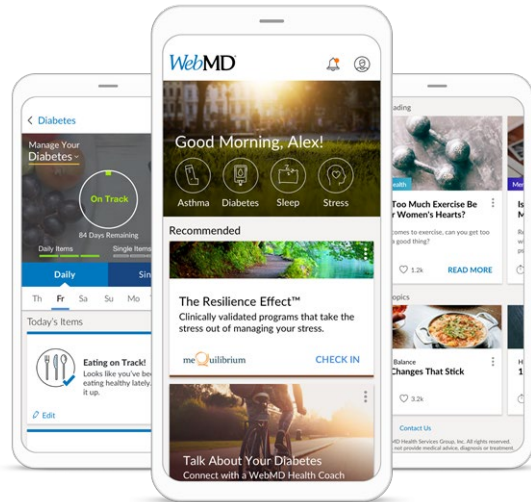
< Diabetes

Manage Your Diabetes

On Track

84 Days Remaining

Daily Items

Single Items

Daily

Sin

Th Fr Sa Su Mo

Today's Items

Eating on Track!

Looks like you've been eating healthy lately. it up.

Edit

WebMD

Good Morning, Alex!

Asthma

Diabetes

Sleep

Stress

Recommended

The Resilience Effect™

Clinically validated programs that take the stress out of managing your stress.

meQuilibrium

CHECK IN

Talk About Your Diabetes

Connect with a WebMD Health Coach

ading

Health

Too Much Exercise Be r Women's Hearts?

comes to exercise, can you get too good thing?

1.2k

READ MORE

opics

Balance

Changes That Stick

3.2k

Contact Us

MD Health Services Group, Inc. All rights reserved. not provide medical advice, diagnosis or treatment.